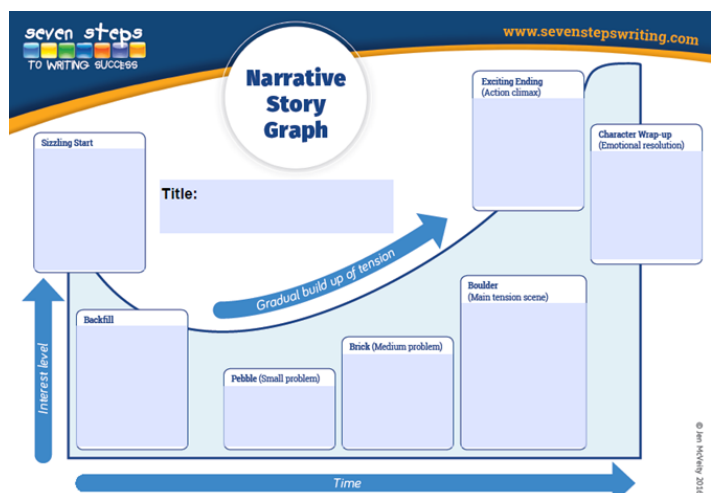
seven steps
TO WRITING SUCCESS

www.sevenstepswriting.com

Narrative Story Graph

Sizzling Start

Title:

Exciting Ending
(Action climax)

Character Wrap-up
(Emotional resolution)

Gradual build up of tension

Interest level

Backfill

Pebble (Small problem)

Brick (Medium problem)

Boulder
(Main tension scene)

Time

© Jen McVeity 201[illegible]